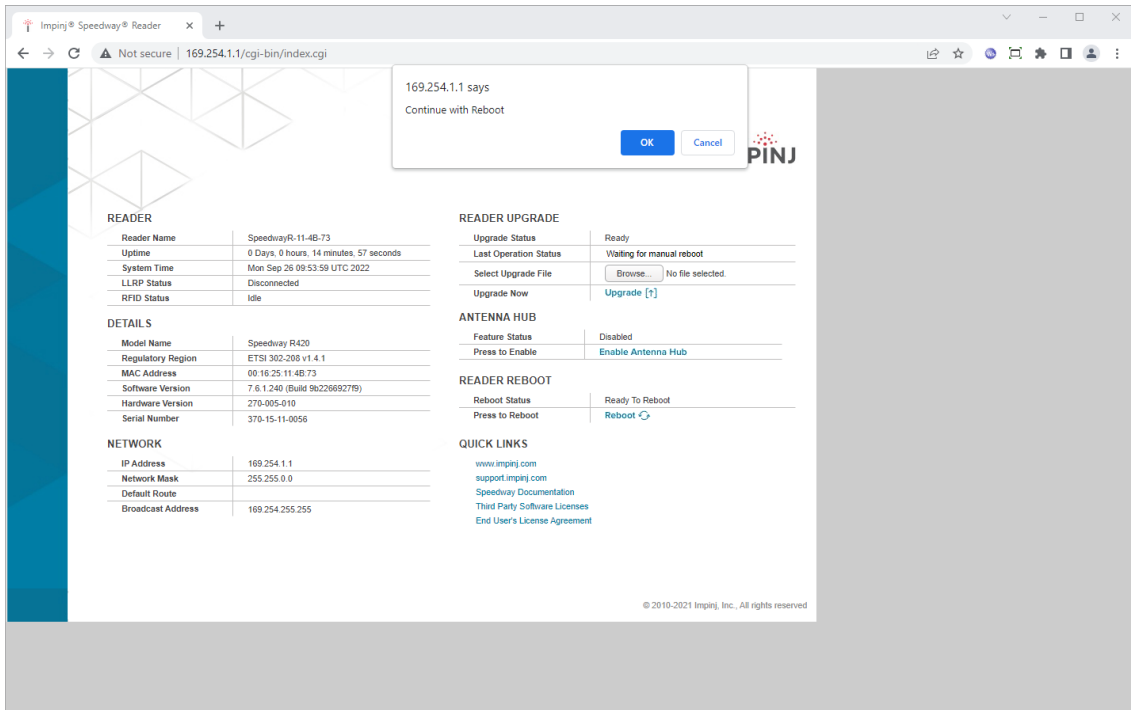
Impinj® Speedway® Reader

Not secure | 169.254.1.1/cgi-bin/index.cgi

169.254.1.1 says

Continue with Reboot

OK

Cancel

PINJ

READER

| | |
|---|---|
| Reader Name | SpeedwayR-11-4B-73 |
| Uptime | 0 Days, 0 hours, 14 minutes, 57 seconds |
| System Time | Mon Sep 26 09:53:59 UTC 2022 |
| LLRP Status | Disconnected |
| RFID Status | Idle |

DETAILS

| | |
|---|---|
| Model Name | Speedway R420 |
| Regulatory Region | ETSI 302-208 v1.4.1 |
| MAC Address | 00:16:25:11:4B:73 |
| Software Version | 7.6.1.240 (Build 9b2266927f9) |
| Hardware Version | 270-005-010 |
| Serial Number | 370-15-11-0056 |

NETWORK

| | |
|---|---|
| IP Address | 169.254.1.1 |
| Network Mask | 255.255.0.0 |
| Default Route | |
| Broadcast Address | 169.254.255.255 |

READER UPGRADE

| | |
|---|---|
| Upgrade Status | Ready |
| Last Operation Status | Waiting for manual reboot |
| Select Upgrade File | Browse... No file selected. |
| Upgrade Now | Upgrade [↑] |

ANTENNA HUB

| | |
|---|---|
| Feature Status | Disabled |
| Press to Enable | Enable Antenna Hub |

READER REBOOT

| | |
|---|---|
| Reboot Status | Ready To Reboot |
| Press to Reboot | Reboot |

QUICK LINKS

www.impinj.com
support.impinj.com
Speedway Documentation
Third Party Software Licenses
End User's License Agreement

© 2010-2021 Impinj, Inc., All rights reserved